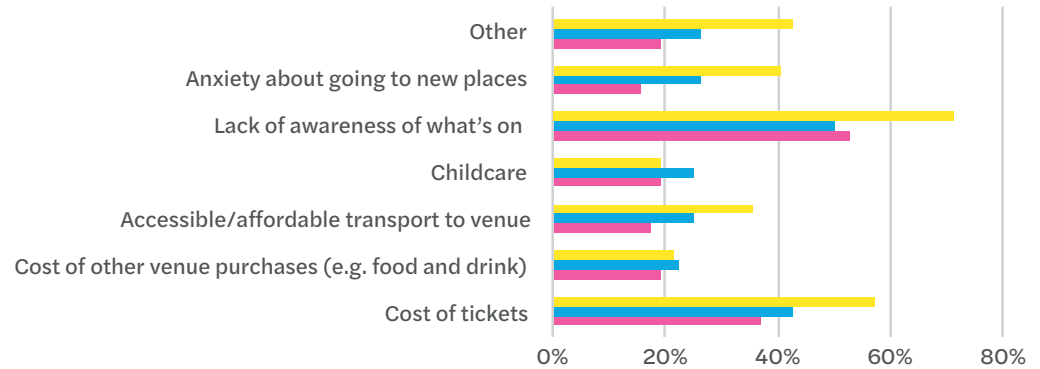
Other

Anxiety about going to new places

Lack of awareness of what's on

Childcare

Accessible/affordable transport to venue

Cost of other venue purchases (e.g. food and drink)

Cost of tickets

0%
20%
40%
60%
80%